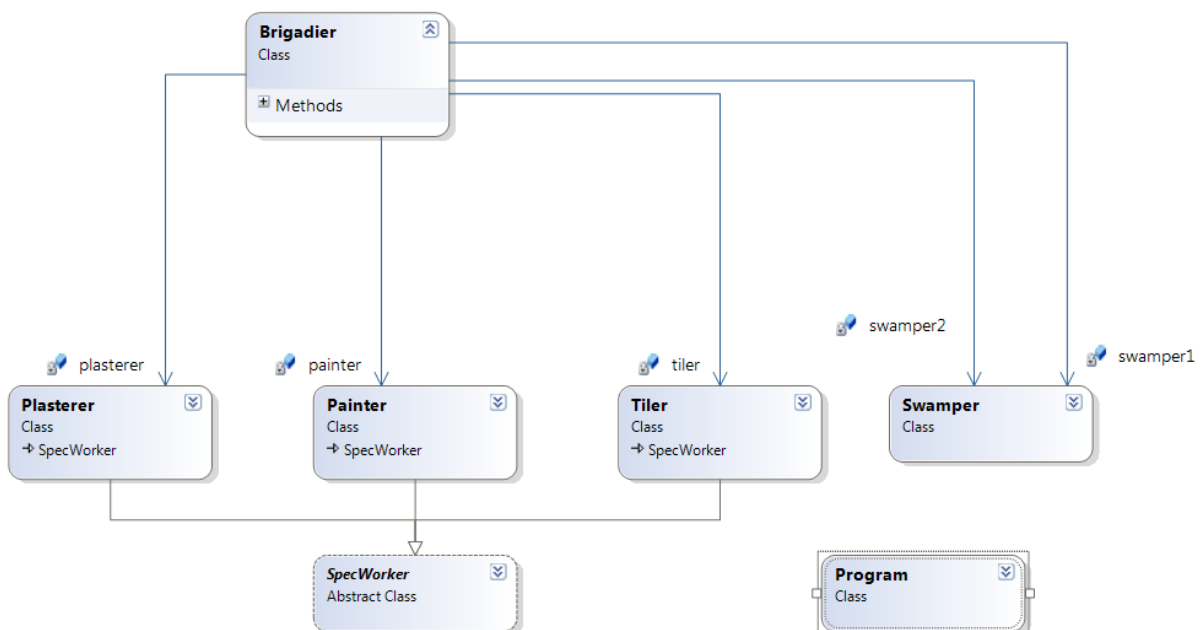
Brigadier
Class

Methods

plasterer
painter
tiler
swamper2
swamper1

Plasterer
Class
SpecWorker

Painter
Class
SpecWorker

Tiler
Class
SpecWorker

Swamper
Class

SpecWorker
Abstract Class

Program
Class